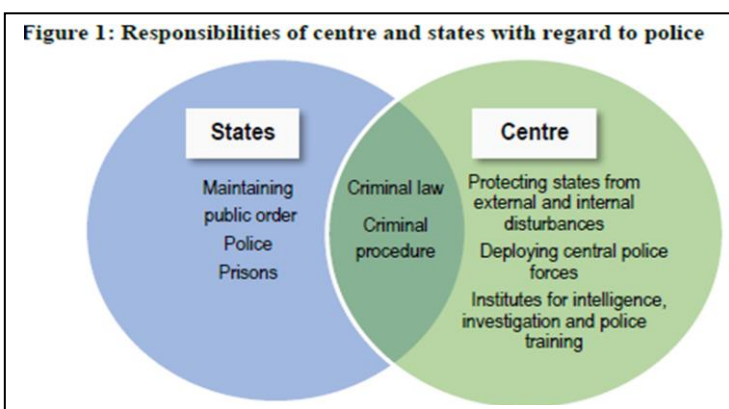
Figure 1: Responsibilities of centre and states with regard to police

States

Maintaining public order

Police

Prisons

Criminal law

Criminal procedure

Centre

Protecting states from external and internal disturbances

Deploying central police forces

Institutes for intelligence, investigation and police training